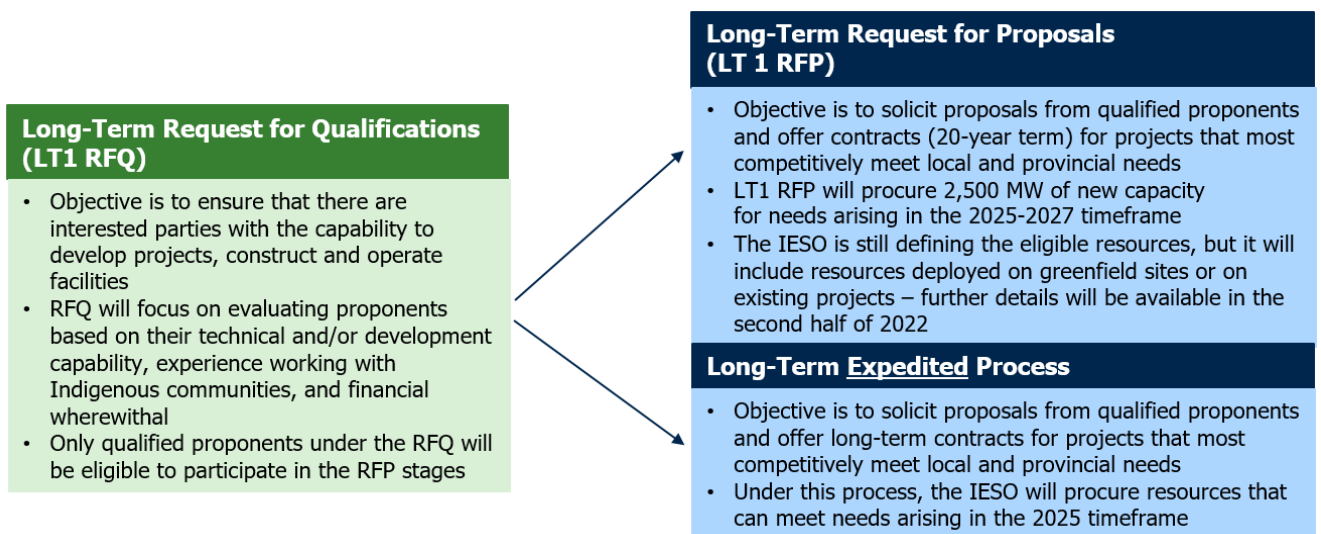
Long-Term Request for Qualifications (LT1 RFQ)

- Objective is to ensure that there are interested parties with the capability to develop projects, construct and operate facilities
- RFQ will focus on evaluating proponents based on their technical and/or development capability, experience working with Indigenous communities, and financial wherewithal
- Only qualified proponents under the RFQ will be eligible to participate in the RFP stages

Long-Term Request for Proposals (LT 1 RFP)

- Objective is to solicit proposals from qualified proponents and offer contracts (20-year term) for projects that most competitively meet local and provincial needs
- LT1 RFP will procure 2,500 MW of new capacity for needs arising in the 2025-2027 timeframe
- The IESO is still defining the eligible resources, but it will include resources deployed on greenfield sites or on existing projects – further details will be available in the second half of 2022

Long-Term Expedited Process

- Objective is to solicit proposals from qualified proponents and offer long-term contracts for projects that most competitively meet local and provincial needs
- Under this process, the IESO will procure resources that can meet needs arising in the 2025 timeframe